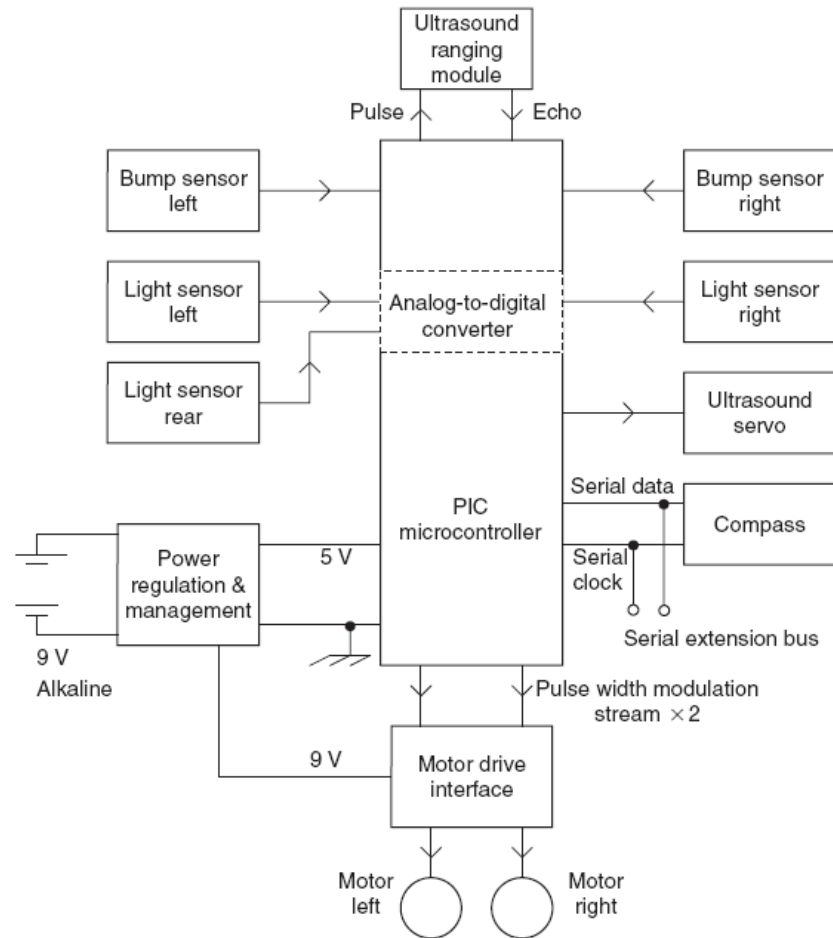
Ultrasound ranging module

Pulse

Echo

Bump sensor left

Bump sensor right

Light sensor left

Analog-to-digital converter

Light sensor right

Light sensor rear

Ultrasound servo

Serial data

PIC microcontroller

Compass

Power regulation & management

5 V

Serial clock

Serial extension bus

9 V Alkaline

Pulse width modulation stream $\times 2$

9 V

Motor drive interface

Motor left

Motor right